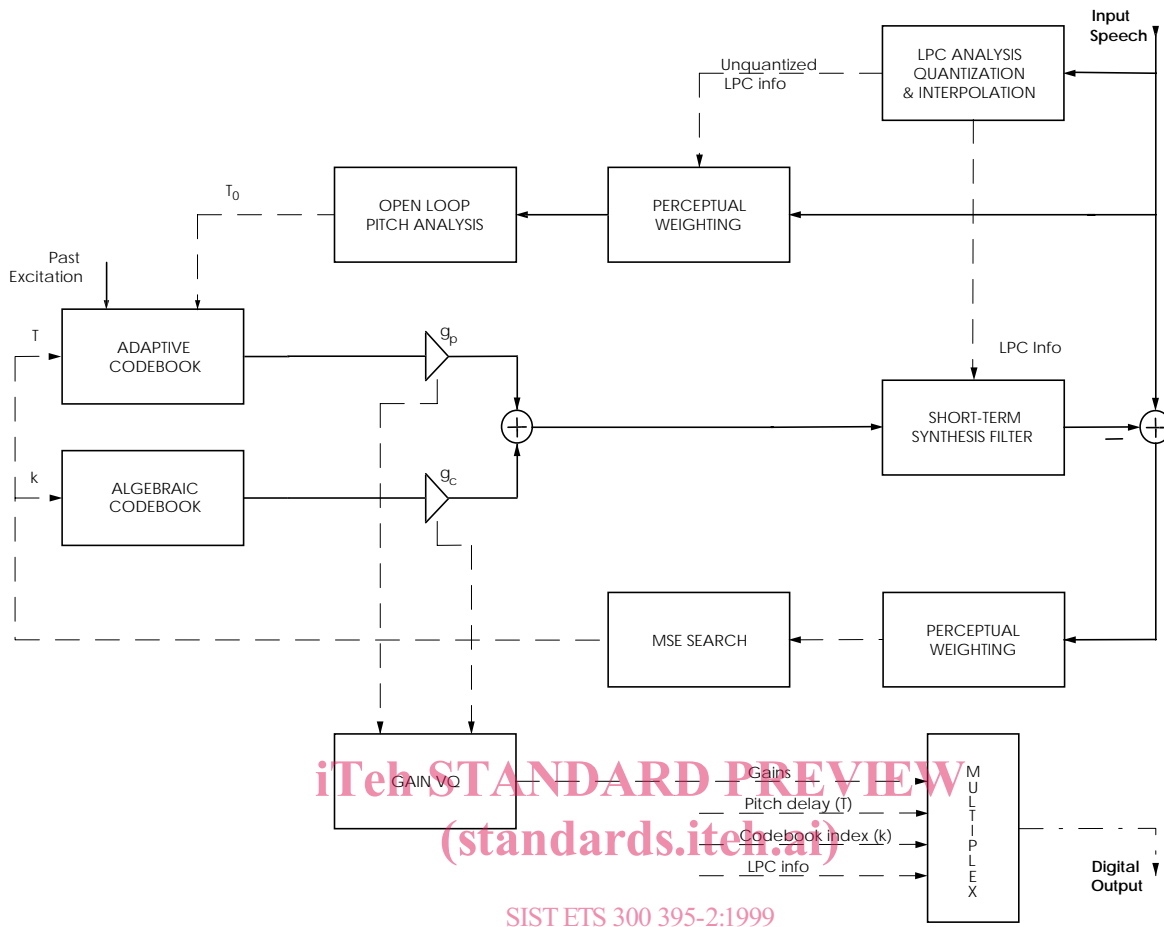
Input Speech

LPC ANALYSIS QUANTIZATION & INTERPOLATION

Unquantized LPC info

$T_0$

OPEN LOOP PITCH ANALYSIS

PERCEPTUAL WEIGHTING

Past Excitation

T

ADAPTIVE CODEBOOK

$g_p$

LPC Info

SHORT-TERM SYNTHESIS FILTER

k

ALGEBRAIC CODEBOOK

$g_c$

MSE SEARCH

PERCEPTUAL WEIGHTING

GAIN VQ

Gains

Pitch delay (T)

Codebook index (k)

LPC info

M U L T I P L E X

Digital Output

iTeh STANDARD PREVIEW
(standards.iteh.ai)

SIST ETS 300 395-2:1999